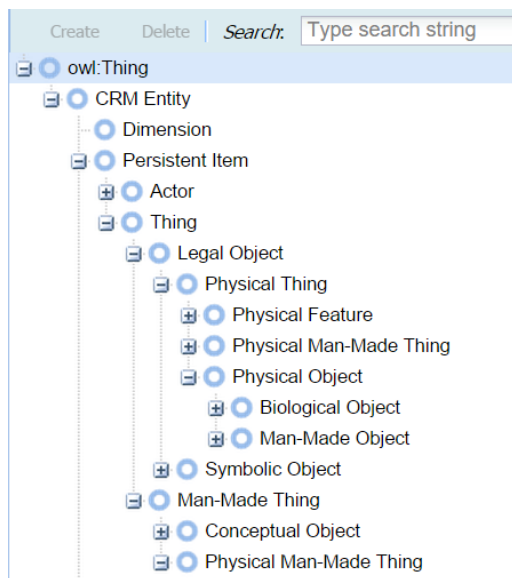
Create Delete Search: Type search string

owl:Thing
CRM Entity
Dimension
Persistent Item
Actor
Thing
Legal Object
Physical Thing
Physical Feature
Physical Man-Made Thing
Physical Object
Biological Object
Man-Made Object
Symbolic Object
Man-Made Thing
Conceptual Object
Physical Man-Made Thing